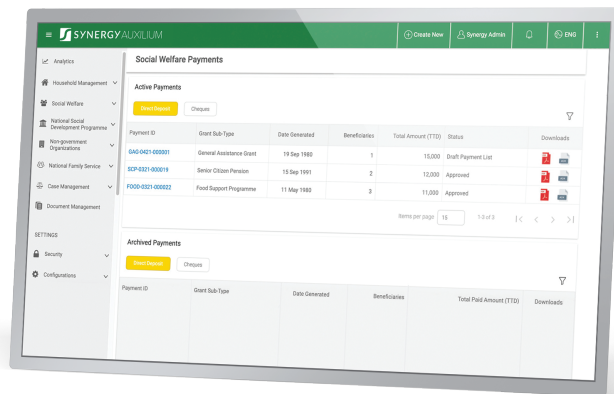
SYNERGY AUXILIUM
Create New
Synergy Admin
ENG

Analytics
Household Management
Social Welfare
National Social Development Programme
Non-government Organizations
National Family Service
Case Management
Document Management
SETTINGS
Security
Configurations

Social Welfare Payments

Active Payments
Direct Deposit
Cheques

| Payment ID | Grant Sub-Type | Date Generated | Beneficiaries | Total Amount (TTD) | Status | Downloads |
|---|---|---|---|---|---|---|
| GAG-0421-000001 | General Assistance Grant | 19 Sep 1980 | 1 | 15,000 | Draft Payment List | |
| SCP-0321-000019 | Senior Citizen Pension | 15 Sep 1991 | 2 | 12,000 | Approved | |
| FOOD-0321-000022 | Food Support Programme | 11 May 1980 | 3 | 11,000 | Approved | |

Items per page 10 1-3 of 3

Archived Payments
Direct Deposit
Cheques

| Payment ID | Grant Sub-Type | Date Generated | Beneficiaries | Total Paid Amount (TTD) | Downloads |
|---|---|---|---|---|---|